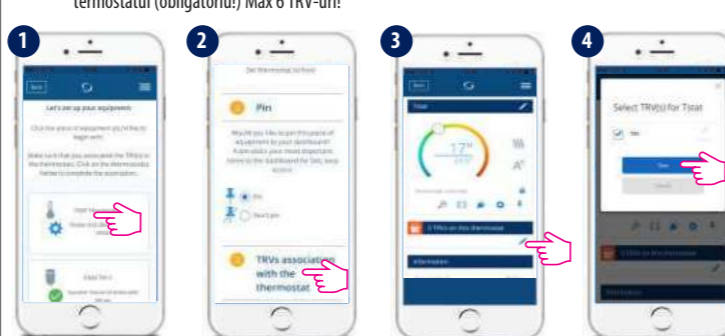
termostatul (obligatoriu!) Max 6 TRV-uri!

1

Back

Let's set up your equipment

Click the piece of equipment you'd like to begin with.

Make sure that you associate the TRV(s) to the thermostat. Click on the thermostat below to complete the association.

2

Set thermostat to front

Pin

Would you like to pin this piece of equipment to your dashboard? A pin sticks your most important items to the dashboard for fast, easy access.

Pin

Don't pin

TRVs association with the thermostat

3

Back

Tstat

17°

0 TRVs on this thermostat

Information

4

Select TRV(s) for Tstat

Save

Cancel

0 TRVs on this thermostat

Information